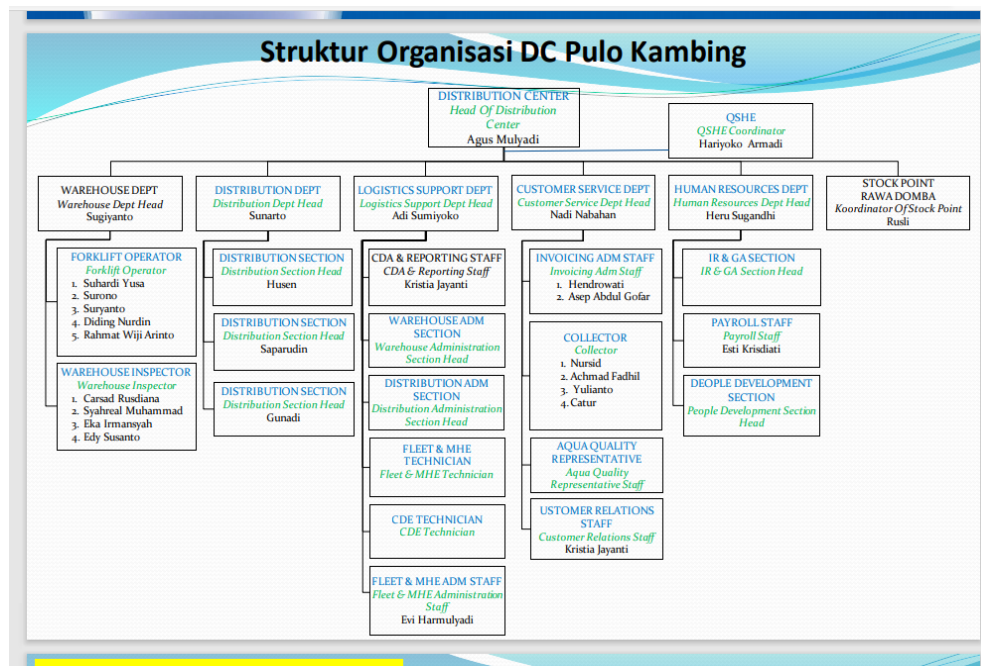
Struktur Organisasi DC Pulo Kambing

DISTRIBUTION CENTER
Head Of Distribution Center
Agus Mulyadi

QSHE
QSHE Coordinator
Hariyoko Armadi

WAREHOUSE DEPT
Warehouse Dept Head
Sugiyanto

FORKLIFT OPERATOR
Forklift Operator
1. Suhardi Yusa
2. Surono
3. Suryanto
4. Diding Nurdin
5. Rahmat Wiji Arinto

WAREHOUSE INSPECTOR
Warehouse Inspector
1. Carsad Rusdiana
2. Syahreal Muhammad
3. Eka Irmansyah
4. Edy Susanto

DISTRIBUTION DEPT
Distribution Dept Head
Sunarto

DISTRIBUTION SECTION
Distribution Section Head
Husen

DISTRIBUTION SECTION
Distribution Section Head
Saparudin

DISTRIBUTION SECTION
Distribution Section Head
Gunadi

LOGISTICS SUPPORT DEPT
Logistics Support Dept Head
Adi Sumiyoko

CDA & REPORTING STAFF
CDA & Reporting Staff
Kristia Jayanti

WAREHOUSE ADM SECTION
Warehouse Administration Section Head

DISTRIBUTION ADM SECTION
Distribution Administration Section Head

FLEET & MHE TECHNICIAN
Fleet & MHE Technician

CDE TECHNICIAN
CDE Technician

FLEET & MHE ADM STAFF
Fleet & MHE Administration Staff
Evi Harmulyadi

CUSTOMER SERVICE DEPT
Customer Service Dept Head
Nadi Nabahan

INVOICING ADM STAFF
Invoicing Adm Staff
1. Hendrowati
2. Asep Abdul Gofar

COLLECTOR
Collector
1. Nursid
2. Achmad Fadhil
3. Yulianto
4. Catur

AQUA QUALITY REPRESENTATIVE
Aqua Quality Representative Staff

USTOMER RELATIONS STAFF
Customer Relations Staff
Kristia Jayanti

HUMAN RESOURCES DEPT
Human Resources Dept Head
Heru Sugandhi

IR & GA SECTION
IR & GA Section Head

PAYROLL STAFF
Payroll Staff
Esti Krisdiati

DEOPLE DEVELOPMENT SECTION
People Development Section Head

STOCK POINT RAWA DOMBA
Koordinator Of Stock Point
Rusli